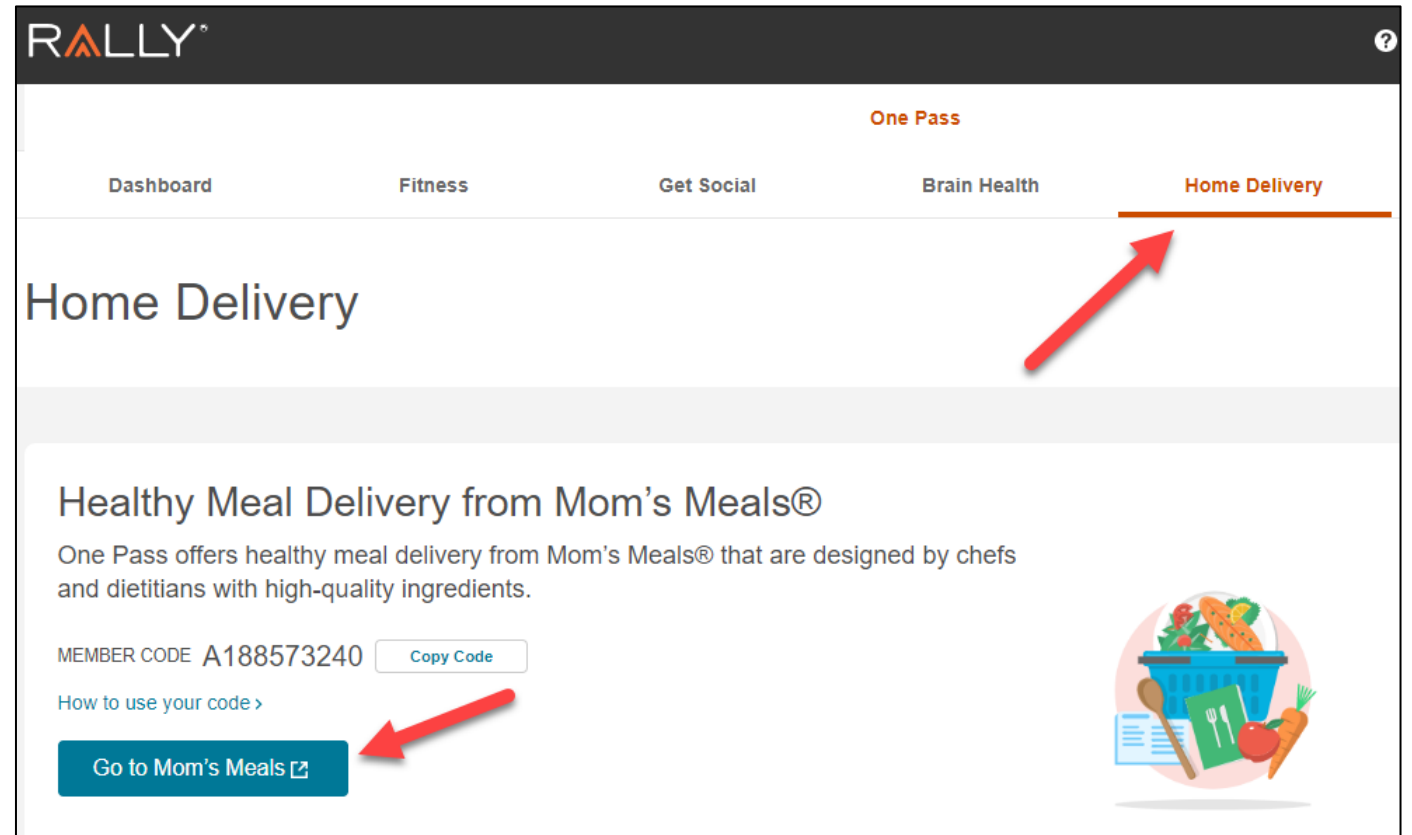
RALLY®

?

One Pass

Dashboard

Fitness

Get Social

Brain Health

Home Delivery

Home Delivery

Healthy Meal Delivery from Mom's Meals®

One Pass offers healthy meal delivery from Mom's Meals® that are designed by chefs and dietitians with high-quality ingredients.

MEMBER CODE A188573240 Copy Code

How to use your code ›

Go to Mom's Meals